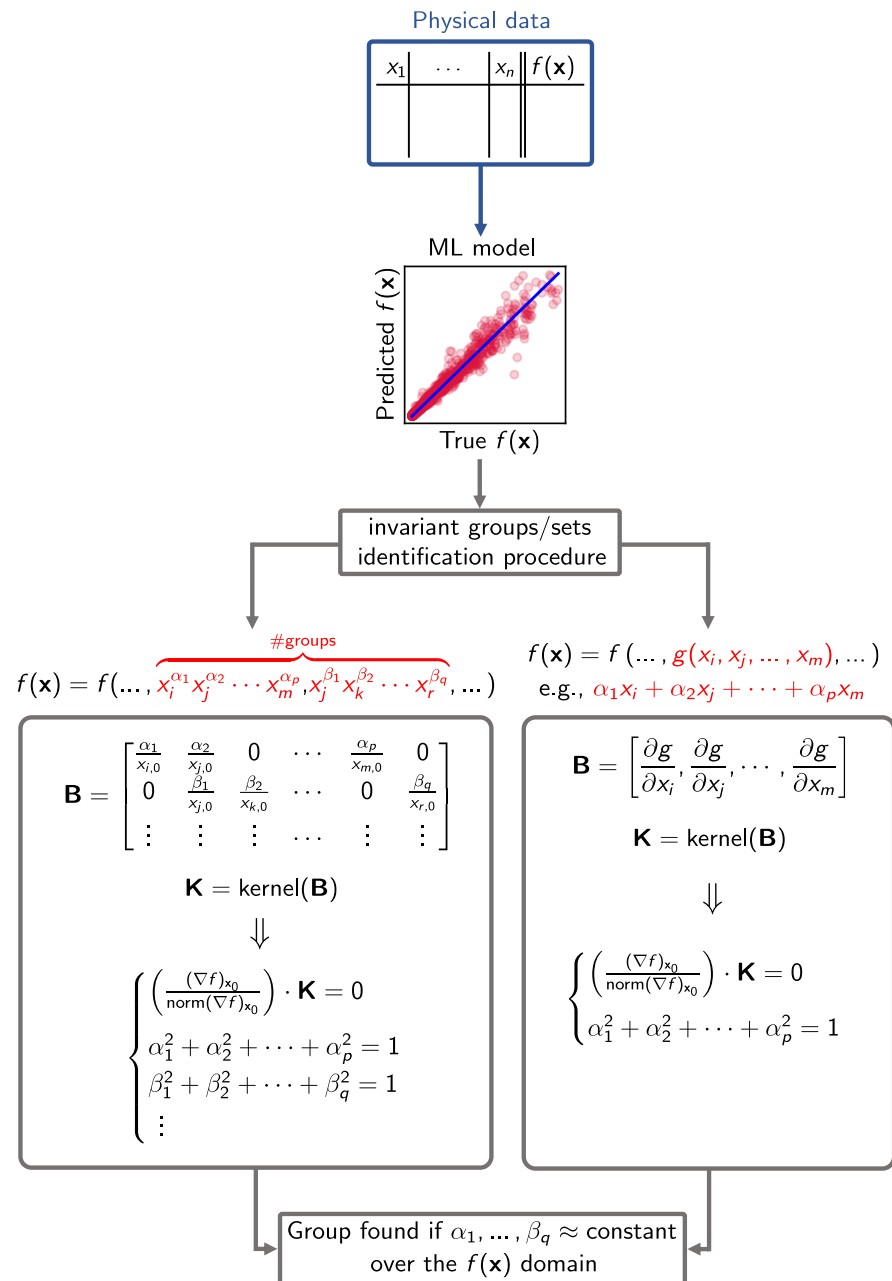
Physical data

| $x_1$ | $\cdots$ | $x_n$ | $f(\mathbf{x})$ |
|---|---|---|---|
| | | | |

ML model

Predicted $f(\mathbf{x})$

True $f(\mathbf{x})$

invariant groups/sets identification procedure

#groups

$f(\mathbf{x}) = f(\ldots, x_i^{\alpha_1} x_j^{\alpha_2} \cdots x_m^{\alpha_p}, x_j^{\beta_1} x_k^{\beta_2} \cdots x_r^{\beta_q}, \ldots)$

$\mathbf{B} = \begin{bmatrix} \frac{\alpha_1}{x_{i,0}} & \frac{\alpha_2}{x_{j,0}} & 0 & \cdots & \frac{\alpha_p}{x_{m,0}} & 0 \\ 0 & \frac{\beta_1}{x_{j,0}} & \frac{\beta_2}{x_{k,0}} & \cdots & 0 & \frac{\beta_q}{x_{r,0}} \\ \vdots & \vdots & \vdots & \cdots & \vdots & \vdots \end{bmatrix}$

$\mathbf{K} = \text{kernel}(\mathbf{B})$

$\Downarrow$

$\begin{cases} \left(\frac{(\nabla f)_{\mathbf{x}_0}}{\text{norm}(\nabla f)_{\mathbf{x}_0}}\right) \cdot \mathbf{K} = 0 \\ \alpha_1^2 + \alpha_2^2 + \cdots + \alpha_p^2 = 1 \\ \beta_1^2 + \beta_2^2 + \cdots + \beta_q^2 = 1 \\ \vdots \end{cases}$

$f(\mathbf{x}) = f(\ldots, g(x_i, x_j, \ldots, x_m), \ldots)$

e.g., $\alpha_1 x_i + \alpha_2 x_j + \cdots + \alpha_p x_m$

$\mathbf{B} = \left[\frac{\partial g}{\partial x_i}, \frac{\partial g}{\partial x_j}, \cdots, \frac{\partial g}{\partial x_m}\right]$

$\mathbf{K} = \text{kernel}(\mathbf{B})$

$\Downarrow$

$\begin{cases} \left(\frac{(\nabla f)_{\mathbf{x}_0}}{\text{norm}(\nabla f)_{\mathbf{x}_0}}\right) \cdot \mathbf{K} = 0 \\ \alpha_1^2 + \alpha_2^2 + \cdots + \alpha_p^2 = 1 \end{cases}$

Group found if $\alpha_1, \ldots, \beta_q \approx$ constant over the $f(\mathbf{x})$ domain